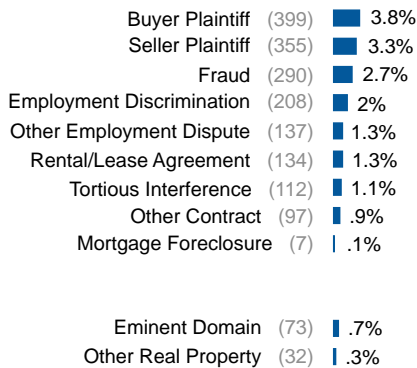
Buyer Plaintiff (399) 3.8%
Seller Plaintiff (355) 3.3%
Fraud (290) 2.7%
Employment Discrimination (208) 2%
Other Employment Dispute (137) 1.3%
Rental/Lease Agreement (134) 1.3%
Tortious Interference (112) 1.1%
Other Contract (97) .9%
Mortgage Foreclosure (7) .1%

Eminent Domain (73) .7%
Other Real Property (32) .3%